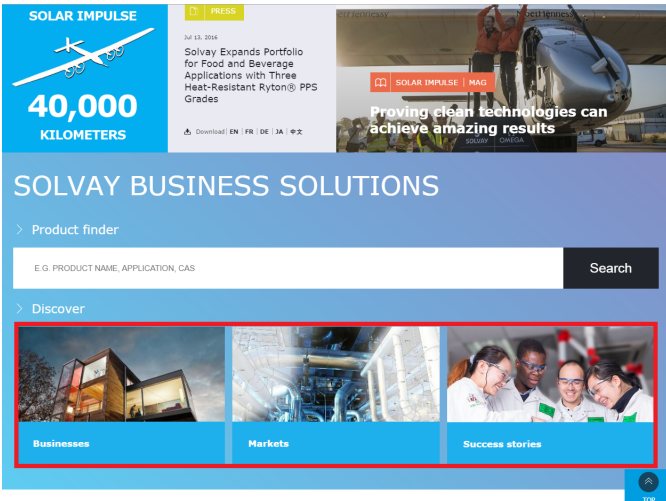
SOLAR IMPULSE

40,000

KILOMETERS

PRESS

Jul 13, 2016

Solvay Expands Portfolio for Food and Beverage Applications with Three Heat-Resistant Ryton® PPS Grades

Download | EN | FR | DE | JA | 中文

SOLAR IMPULSE | MAG

Proving clean technologies can achieve amazing results

SOLVAY OMEGA

SOLVAY BUSINESS SOLUTIONS

Product finder

E.G. PRODUCT NAME, APPLICATION, CAS

Search

Discover

Businesses

Markets

Success stories

TOP